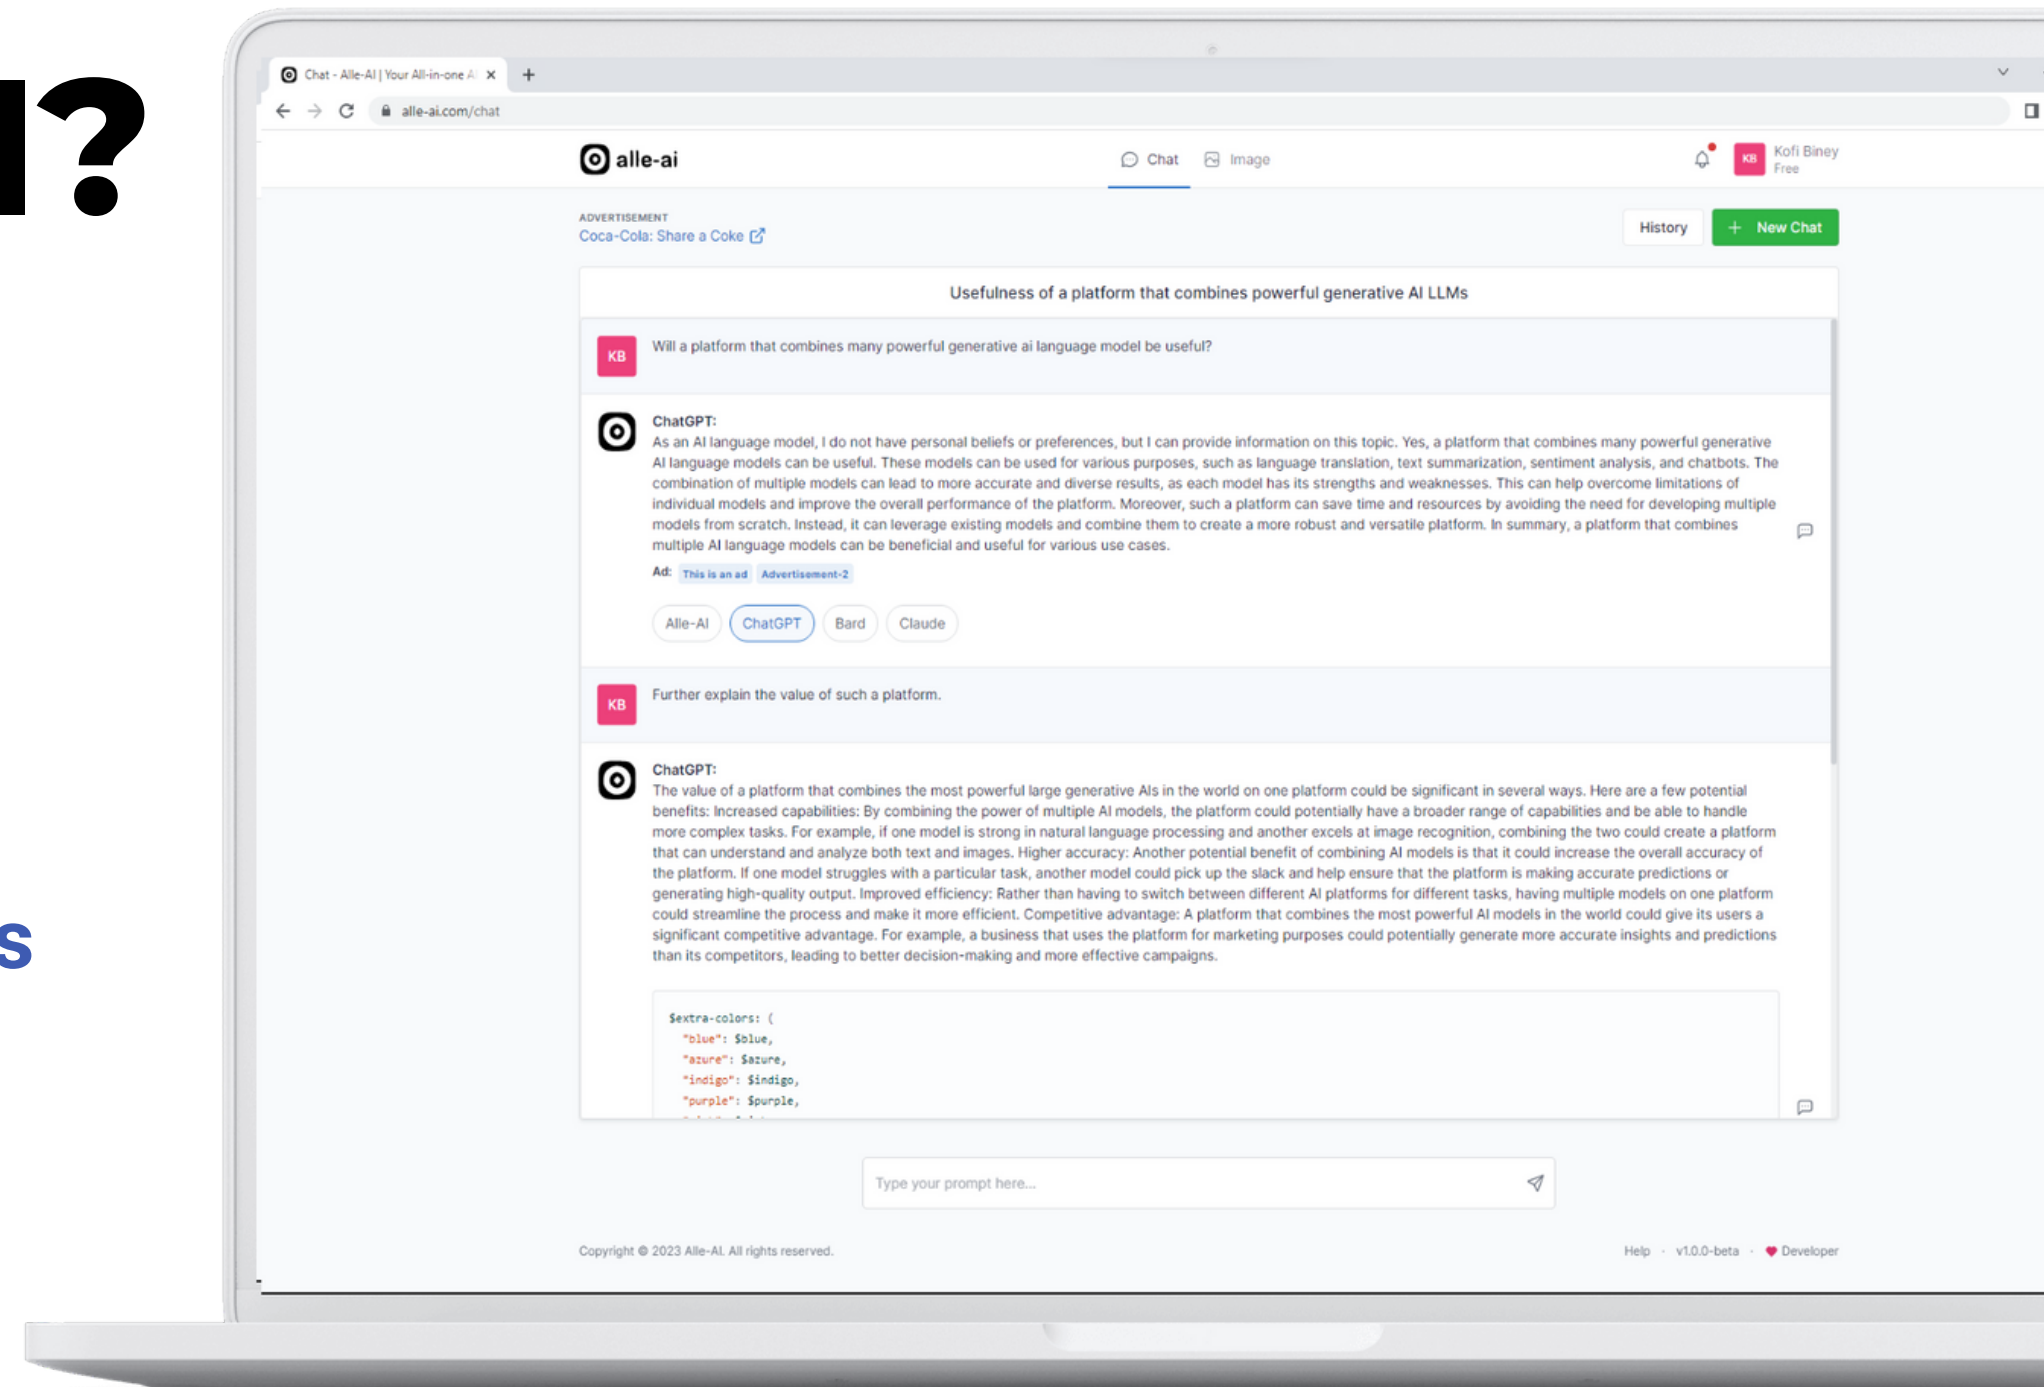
I?

s

Chat - Alle-AI | Your All-in-one A ×

alle-ai.com/chat

alle-ai

Chat Image

KB Kofi Biney Free

ADVERTISEMENT
Coca-Cola: Share a Coke

History + New Chat

Usefulness of a platform that combines powerful generative AI LLMs

KB Will a platform that combines many powerful generative ai language model be useful?

ChatGPT:
As an AI language model, I do not have personal beliefs or preferences, but I can provide information on this topic. Yes, a platform that combines many powerful generative AI language models can be useful. These models can be used for various purposes, such as language translation, text summarization, sentiment analysis, and chatbots. The combination of multiple models can lead to more accurate and diverse results, as each model has its strengths and weaknesses. This can help overcome limitations of individual models and improve the overall performance of the platform. Moreover, such a platform can save time and resources by avoiding the need for developing multiple models from scratch. Instead, it can leverage existing models and combine them to create a more robust and versatile platform. In summary, a platform that combines multiple AI language models can be beneficial and useful for various use cases.

Ad: This is an ad Advertisement-2

Alle-AI ChatGPT Bard Claude

KB Further explain the value of such a platform.

ChatGPT:
The value of a platform that combines the most powerful large generative AIs in the world on one platform could be significant in several ways. Here are a few potential benefits: Increased capabilities: By combining the power of multiple AI models, the platform could potentially have a broader range of capabilities and be able to handle more complex tasks. For example, if one model is strong in natural language processing and another excels at image recognition, combining the two could create a platform that can understand and analyze both text and images. Higher accuracy: Another potential benefit of combining AI models is that it could increase the overall accuracy of the platform. If one model struggles with a particular task, another model could pick up the slack and help ensure that the platform is making accurate predictions or generating high-quality output. Improved efficiency: Rather than having to switch between different AI platforms for different tasks, having multiple models on one platform could streamline the process and make it more efficient. Competitive advantage: A platform that combines the most powerful AI models in the world could give its users a significant competitive advantage. For example, a business that uses the platform for marketing purposes could potentially generate more accurate insights and predictions than its competitors, leading to better decision-making and more effective campaigns.

$extra-colors: (
"blue": $blue,
"azure": $azure,
"indigo": $indigo,
"purple": $purple,
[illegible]

Type your prompt here...

Copyright © 2023 Alle-AI. All rights reserved.

Help · v1.0.0-beta · Developer